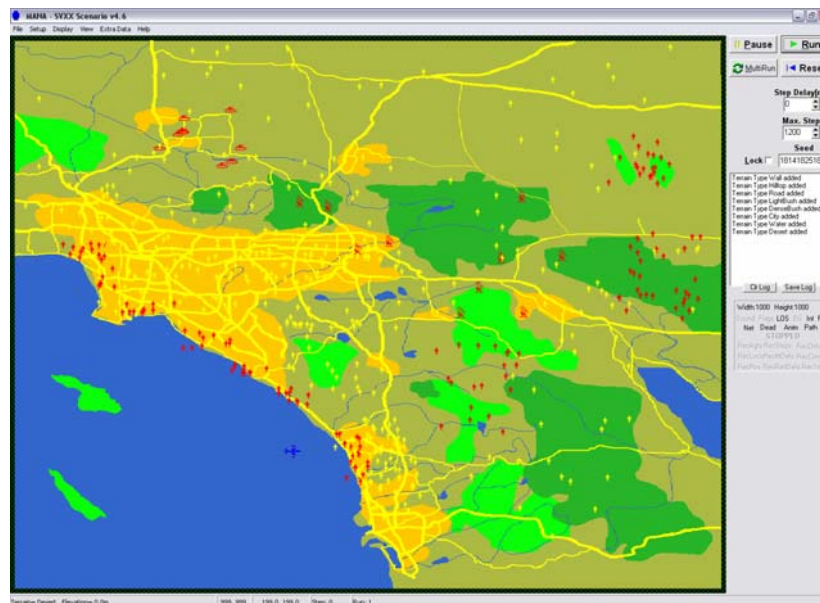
MANA - SVXX Scenario v4.6

File Setup Display View Extra Data Help

Pause
Run
MultiRun
Rese

Step Delay
0
Max. Step
1200
Seed
Lock
1814182518

Terrain Type Wall added
Terrain Type Hilltop added
Terrain Type Road added
Terrain Type LightBush added
Terrain Type DenseBush added
Terrain Type City added
Terrain Type Water added
Terrain Type Desert added

Clr Log
Save Log

Width:1000 Height:1000
LOS
Int
Net Dead Anim Path
STOPPED

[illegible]